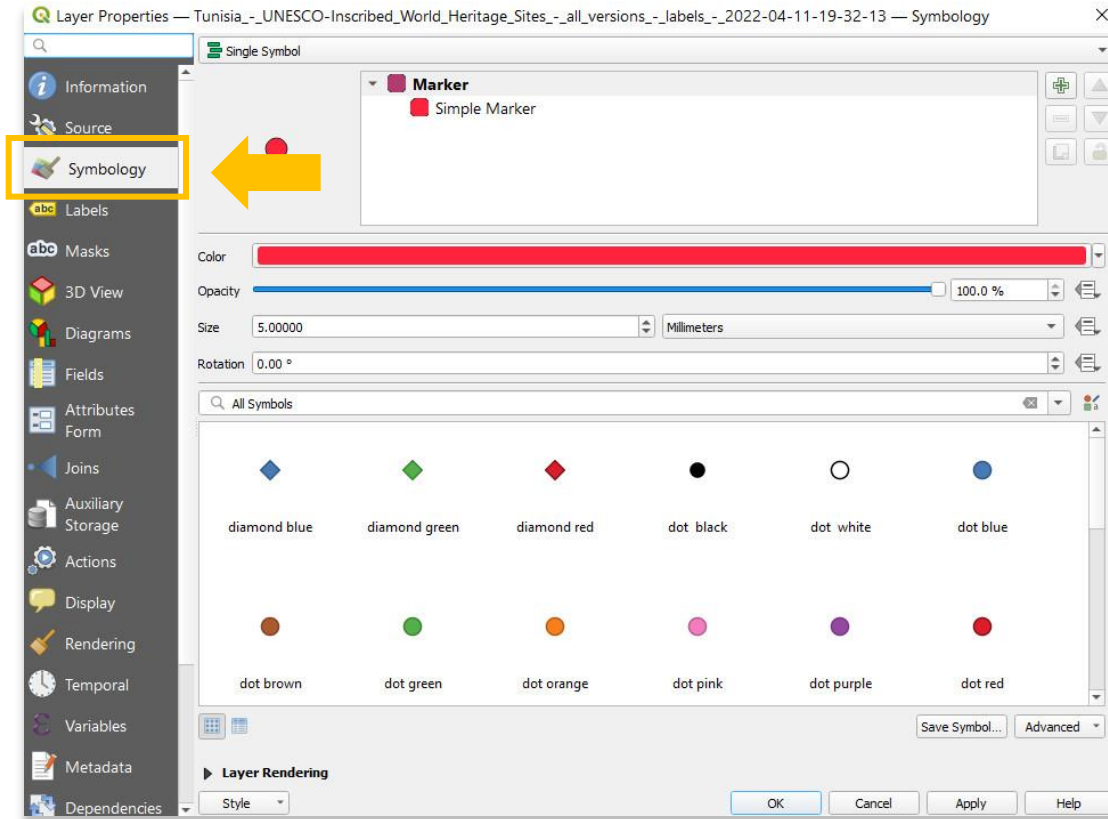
Layer Properties — Tunisia_-_UNESCO-Inscribed_World_Heritage_Sites_-_all_versions_-_labels_-_2022-04-11-19-32-13 — Symbology

Information
Source
Symbology
Labels
Masks
3D View
Diagrams
Fields
Attributes Form
Joins
Auxiliary Storage
Actions
Display
Rendering
Temporal
Variables
Metadata
Dependencies

Single Symbol

Marker
Simple Marker

Color
Opacity 100.0 %
Size 5.00000 Millimeters
Rotation 0.00 °

All Symbols

diamond blue
diamond green
diamond red
dot black
dot white
dot blue
dot brown
dot green
dot orange
dot pink
dot purple
dot red

Save Symbol...
Advanced

Layer Rendering

Style
OK
Cancel
Apply
Help